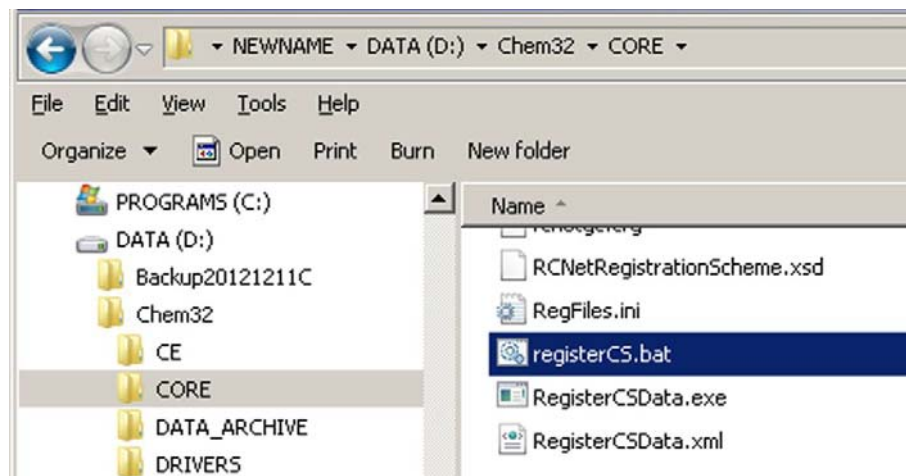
▸ NEWNAME ▸ DATA (D:) ▸ Chem32 ▸ CORE ▸

File Edit View Tools Help

Organize ▾ Open Print Burn New folder

PROGRAMS (C:)
DATA (D:)
Backup20121211C
Chem32
CE
CORE
DATA_ARCHIVE
DRIVERS

Name
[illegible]
RCNetRegistrationScheme.xsd
RegFiles.ini
registerCS.bat
RegisterCSData.exe
RegisterCSData.xml